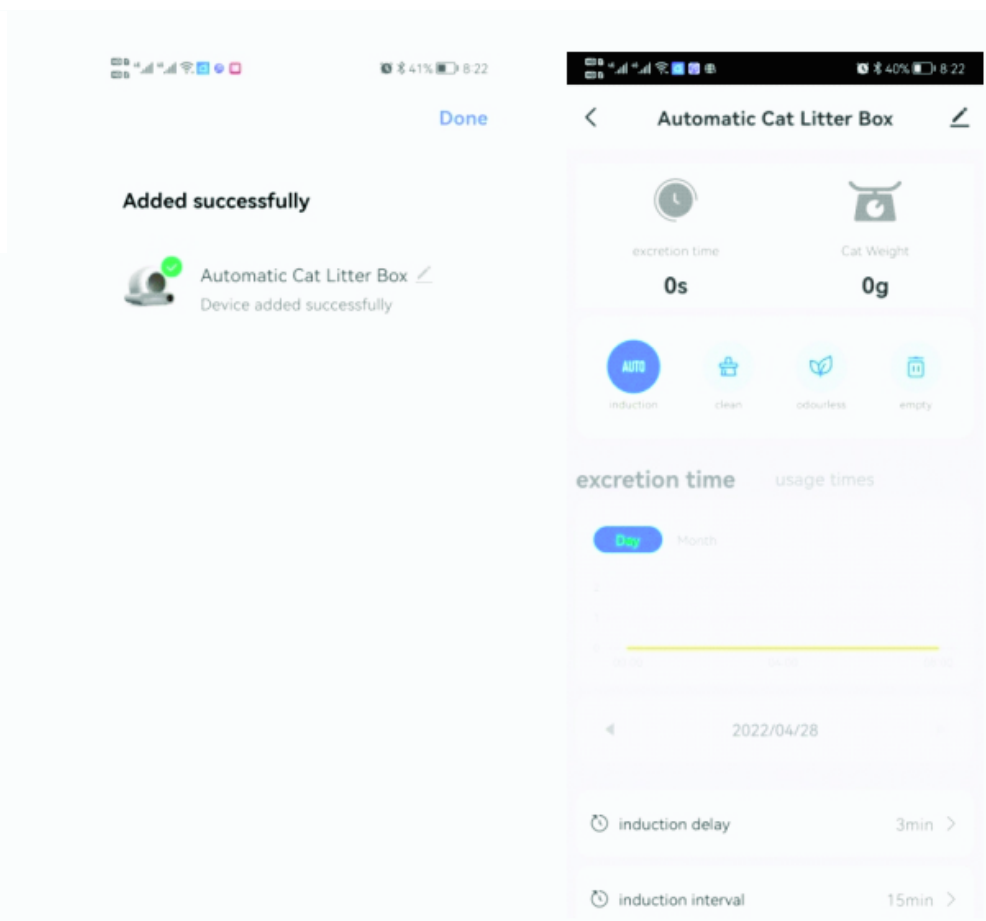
41% 8:22

Done

Added successfully

Automatic Cat Litter Box

Device added successfully

40% 8:22

Automatic Cat Litter Box

excretion time

0s

Cat Weight

0g

AUTO

induction

clean

odourless

empty

excretion time

usage times

Day

Month

2022/04/28

induction delay

3min

induction interval

15min